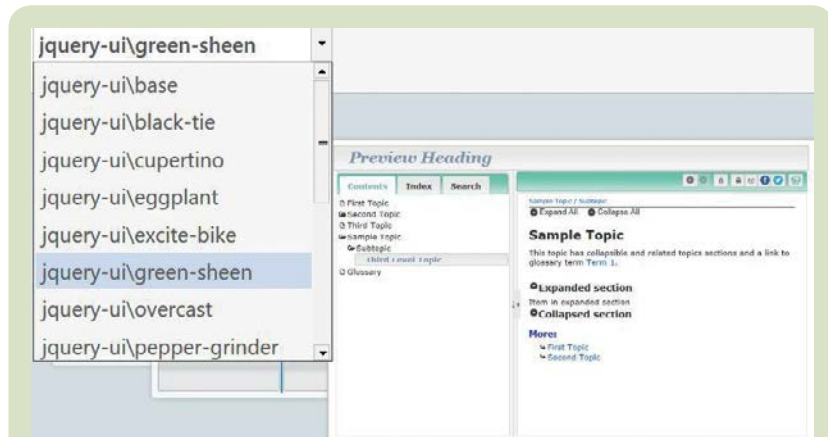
jquery-ui\green-sheen

jquery-ui\base
jquery-ui\black-tie
jquery-ui\cupertino
jquery-ui\eggplant
jquery-ui\excite-bike
jquery-ui\green-sheen
jquery-ui\overcast
jquery-ui\pepper-grinder

Preview Heading

Contents
Index
Search

First Topic
Second Topic
Third Topic
Sample Topic
Subtopic
Third Level Topic
Glossary

Sample Topic / Subtopic
Expand All
Collapse All

Sample Topic

This topic has collapsible and related topics sections and a link to glossary term Term 1.

Expanded section
Item in expanded section
Collapsed section

More:
First Topic
Second Topic